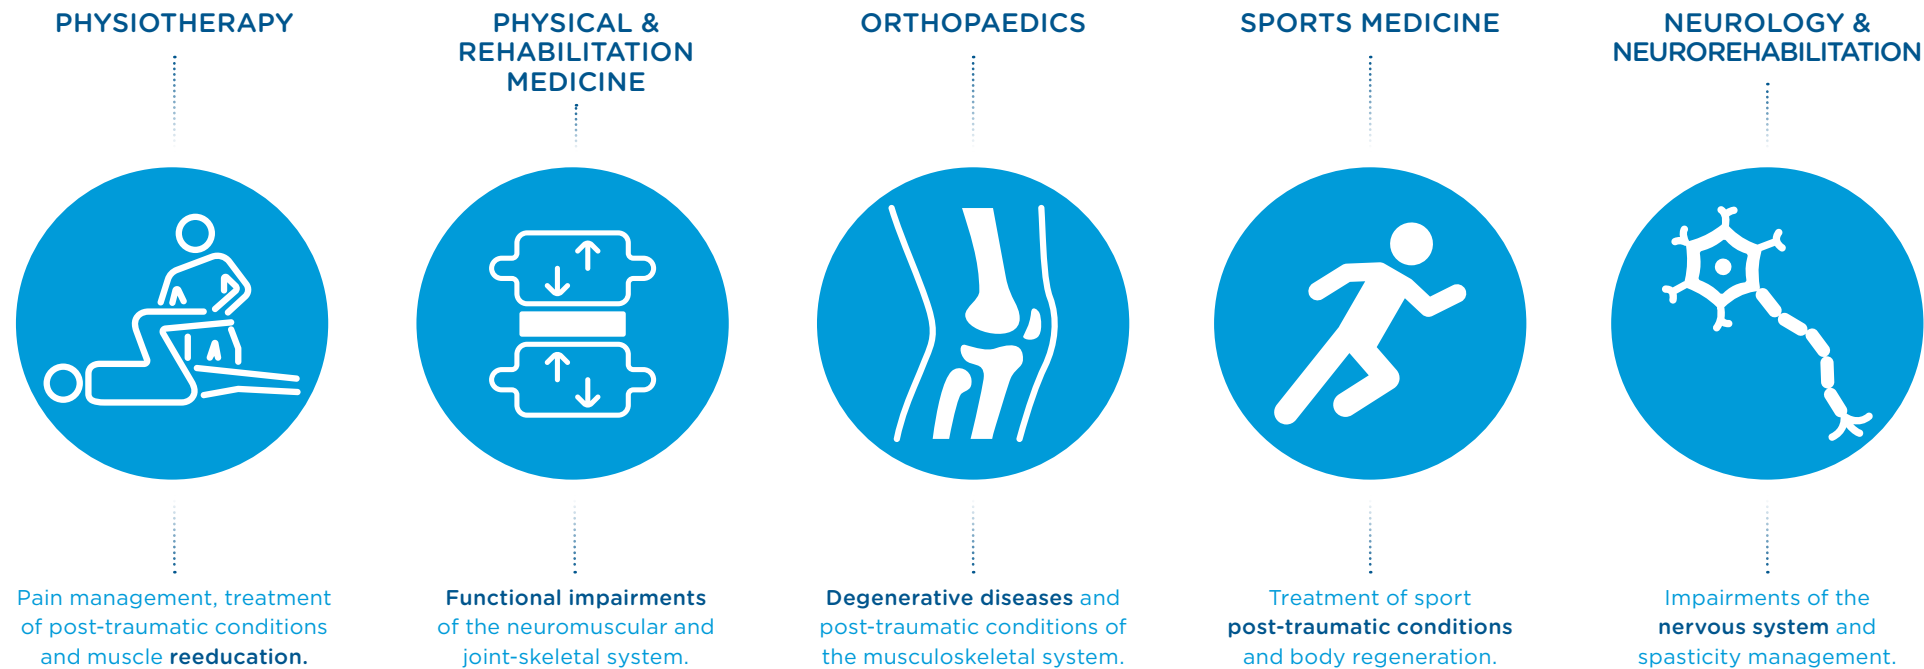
PHYSIOTHERAPY

Pain management, treatment of post-traumatic conditions and muscle reeducation.

PHYSICAL & REHABILITATION MEDICINE

Functional impairments of the neuromuscular and joint-skeletal system.

ORTHOPAEDICS

Degenerative diseases and post-traumatic conditions of the musculoskeletal system.

SPORTS MEDICINE

Treatment of sport post-traumatic conditions and body regeneration.

NEUROLOGY & NEUROREHABILITATION

Impairments of the nervous system and spasticity management.